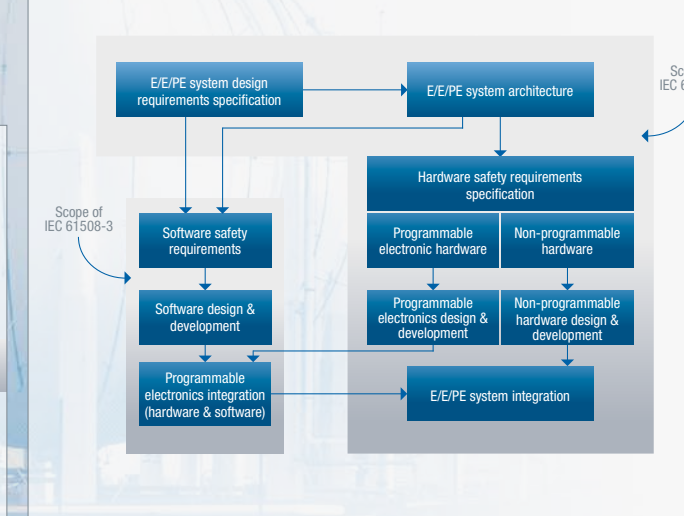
E/E/PE system design requirements specification

E/E/PE system architecture

Sc
IEC 6

Hardware safety requirements specification

Scope of IEC 61508-3

Software safety requirements

Programmable electronic hardware

Non-programmable hardware

Software design & development

Programmable electronics design & development

Non-programmable hardware design & development

Programmable electronics integration (hardware & software)

E/E/PE system integration